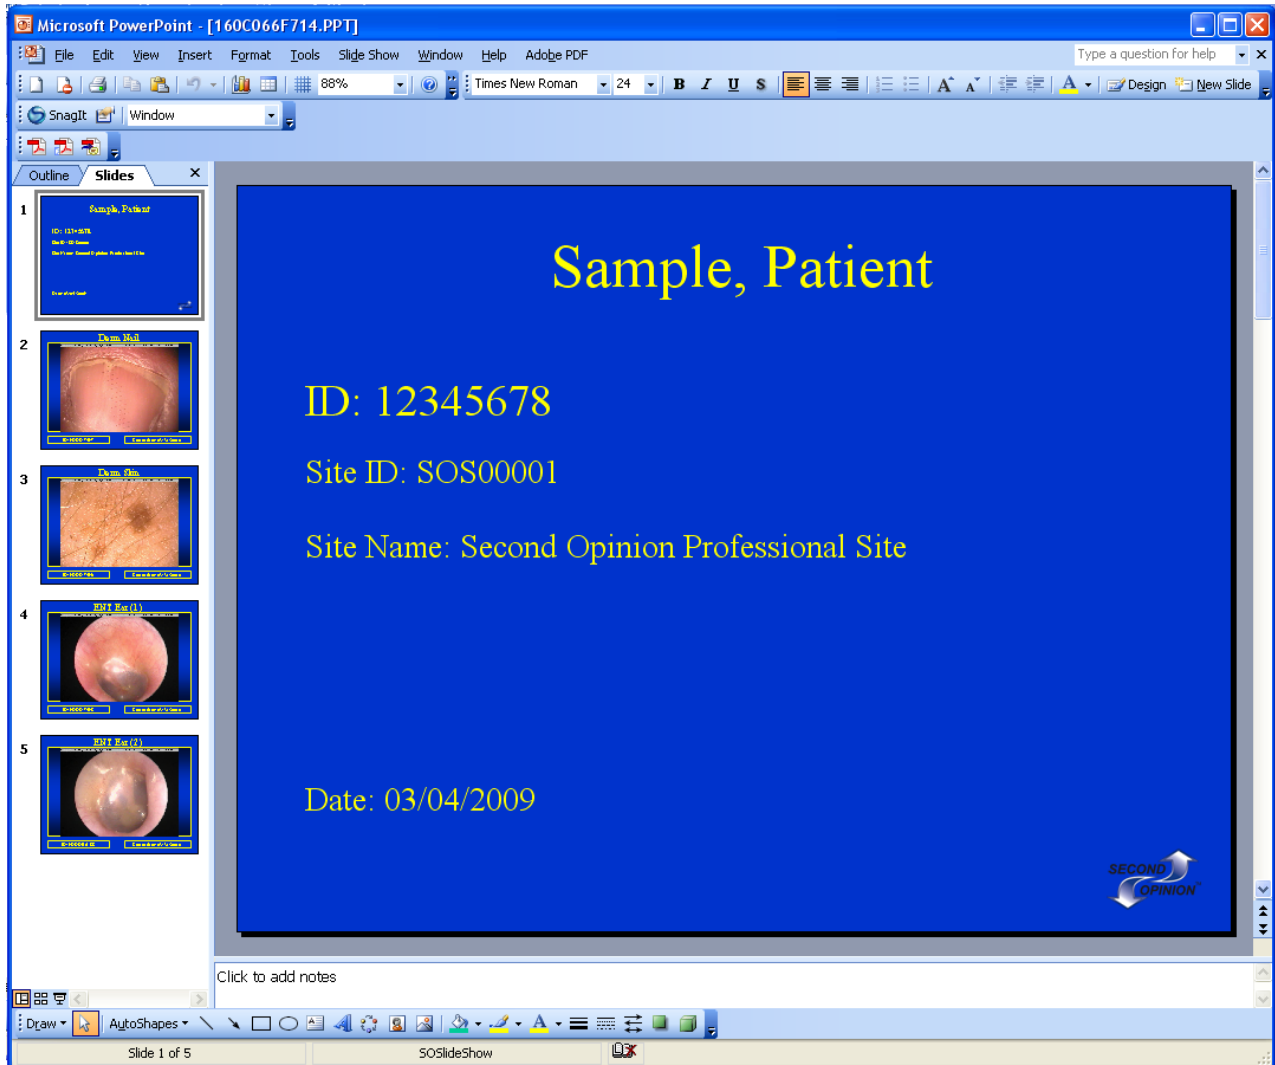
Microsoft PowerPoint - [160C066F714.PPT]

File Edit View Insert Format Tools Slide Show Window Help Adobe PDF

Type a question for help

88%

Times New Roman 24

B I U S

Design New Slide

SnagIt Window

Outline Slides

1

Sample, Patient

2

Derm Nail

3

Derm Skin

4

ENT Ear (1)

5

ENT Ear (2)

Sample, Patient

ID: 12345678

Site ID: SOS00001

Site Name: Second Opinion Professional Site

Date: 03/04/2009

SECOND OPINION

Click to add notes

Draw AutoShapes

Slide 1 of 5 SOSlideShow